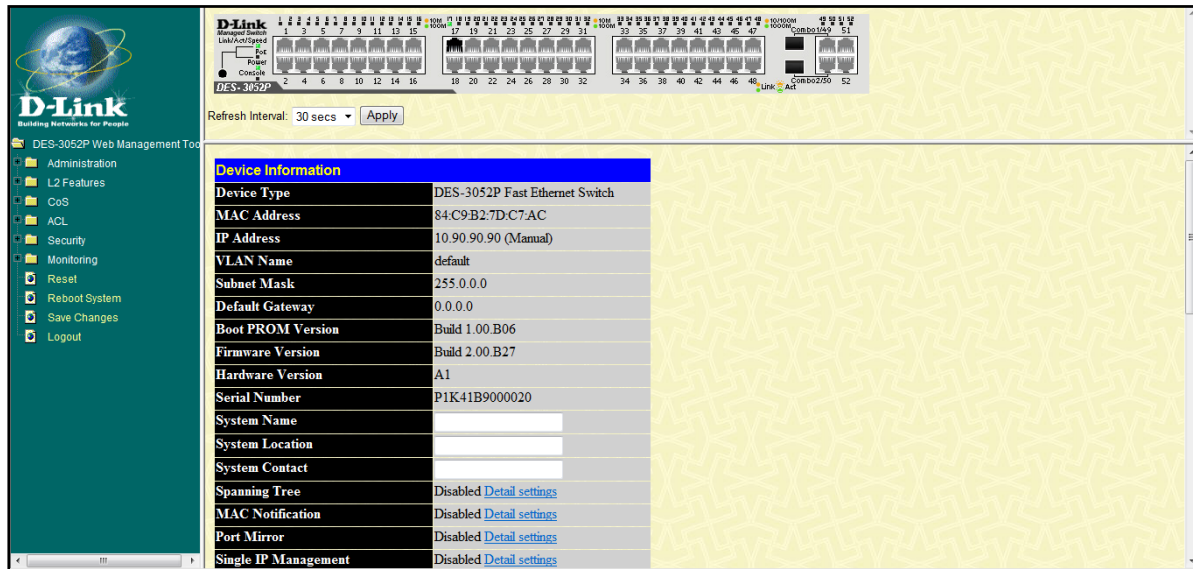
D-Link
Building Networks for People

DES-3052P Web Management Too
Administration
L2 Features
CoS
ACL
Security
Monitoring
Reset
Reboot System
Save Changes
Logout

D-Link
Managed Switch
Link/Act/Speed
PoE
Power
Console
DES-3052P
1 3 5 7 9 11 13 15
2 4 6 8 10 12 14 16
10M 100M
17 19 21 23 25 27 29 31
18 20 22 24 26 28 30 32
33 35 37 39 41 43 45 47
34 36 38 40 42 44 46 48
10/100M 1000M
Combo1/49 51
Combo2/50 52
Link Act

Refresh Interval: 30 secs Apply

| Device Information | |
|---|---|
| Device Type | DES-3052P Fast Ethernet Switch |
| MAC Address | 84:C9:B2:7D:C7:AC |
| IP Address | 10.90.90.90 (Manual) |
| VLAN Name | default |
| Subnet Mask | 255.0.0.0 |
| Default Gateway | 0.0.0.0 |
| Boot PROM Version | Build 1.00.B06 |
| Firmware Version | Build 2.00.B27 |
| Hardware Version | A1 |
| Serial Number | P1K41B9000020 |
| System Name | |
| System Location | |
| System Contact | |
| Spanning Tree | Disabled Detail settings |
| MAC Notification | Disabled Detail settings |
| Port Mirror | Disabled Detail settings |
| Single IP Management | Disabled Detail settings |